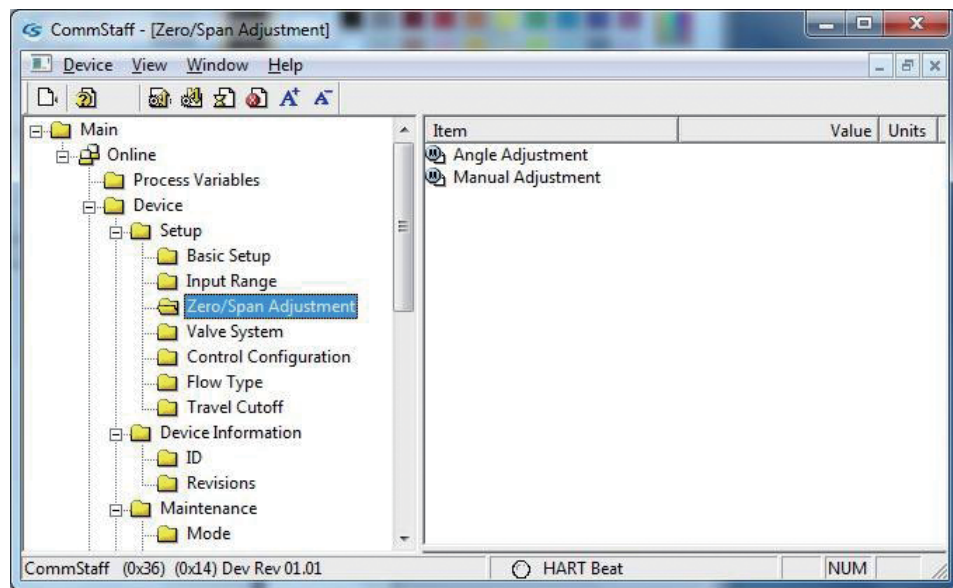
CommStaff - [Zero/Span Adjustment]

Device View Window Help

Main
Online
Process Variables
Device
Setup
Basic Setup
Input Range
Zero/Span Adjustment
Valve System
Control Configuration
Flow Type
Travel Cutoff
Device Information
ID
Revisions
Maintenance
Mode

| Item | Value | Units |
|---|---|---|
| Angle Adjustment | | |
| Manual Adjustment | | |

CommStaff (0x36) (0x14) Dev Rev 01.01

HART Beat

NUM